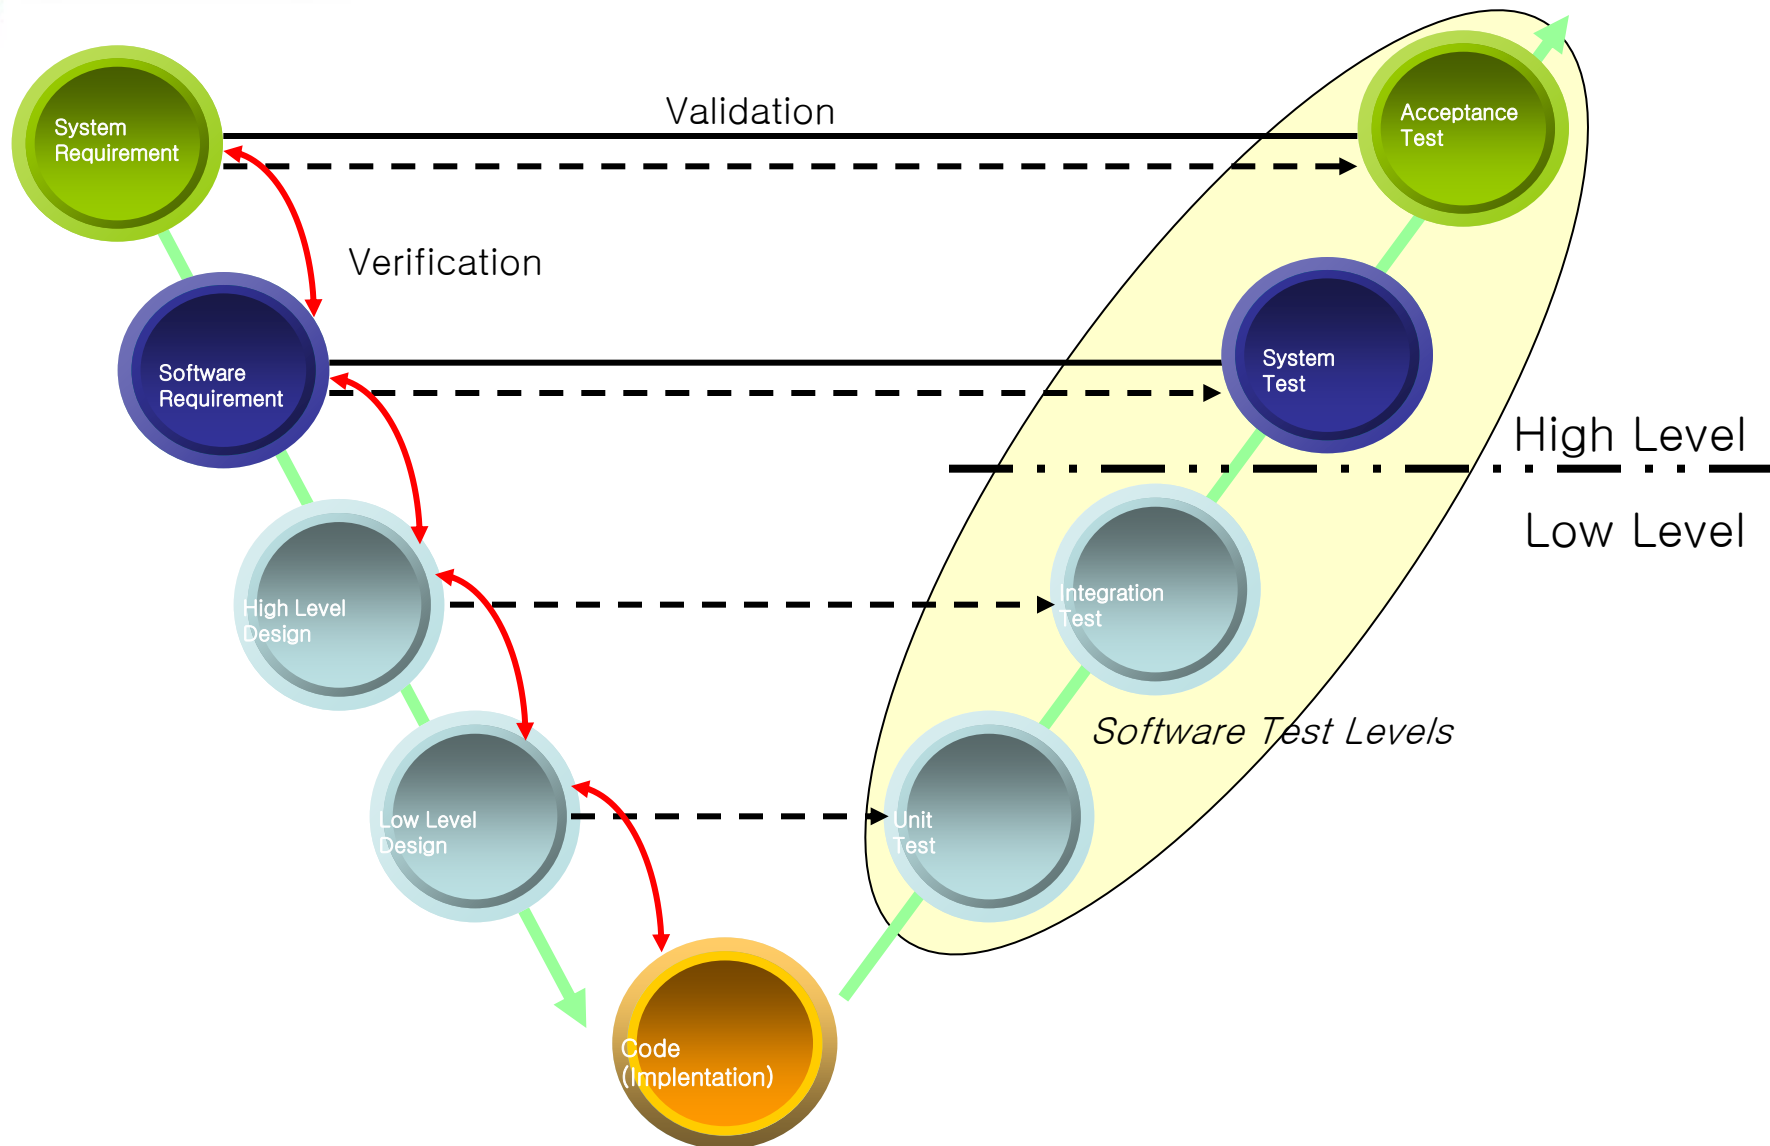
System Requirement

Validation

Acceptance Test

Verification

Software Requirement

System Test

High Level

Low Level

High Level Design

Integration Test

Software Test Levels

Low Level Design

Unit Test

Code (Implentation)